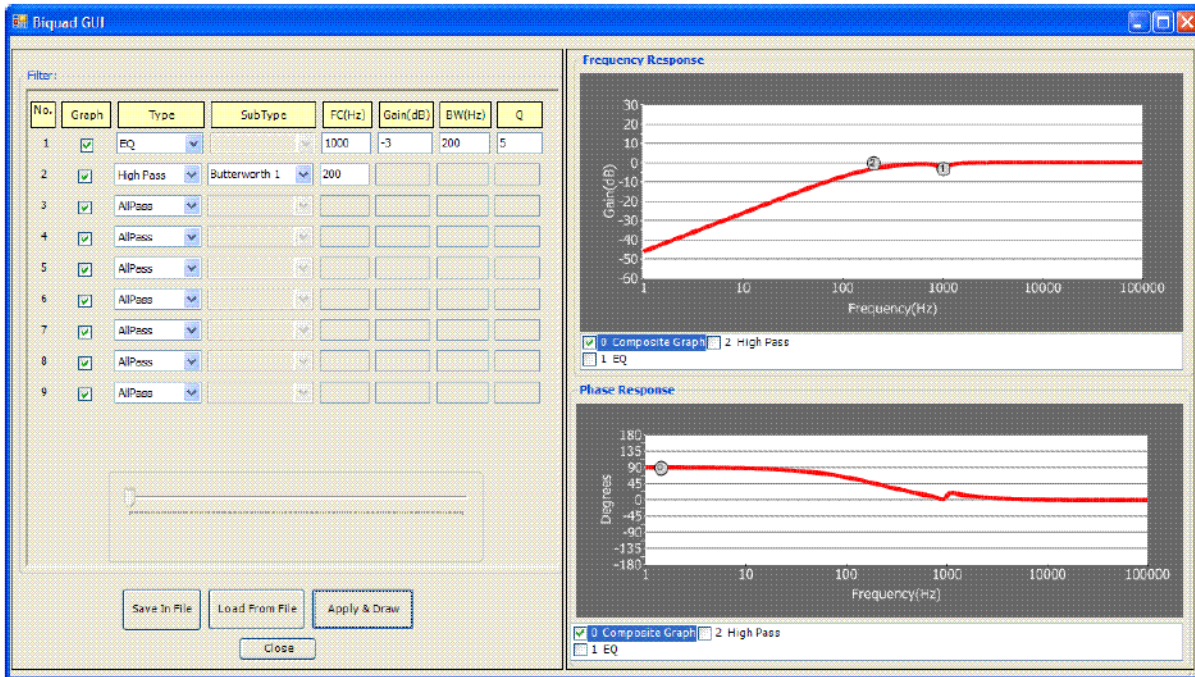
Biquad GUI

Filter:

| No. | Graph | Type | SubType | FC(Hz) | Gain(dB) | BW(Hz) | Q |
|---|---|---|---|---|---|---|---|
| 1 | ☑ | EQ | | 1000 | -3 | 200 | 5 |
| 2 | ☑ | High Pass | Butterworth 1 | 200 | | | |
| 3 | ☑ | AllPass | | | | | |
| 4 | ☑ | AllPass | | | | | |
| 5 | ☑ | AllPass | | | | | |
| 6 | ☑ | AllPass | | | | | |
| 7 | ☑ | AllPass | | | | | |
| 8 | ☑ | AllPass | | | | | |
| 9 | ☑ | AllPass | | | | | |

Save In File
Load From File
Apply & Draw
Close

Frequency Response

30 20 10 0 -10 -20 -30 -40 -50 -60
Gain(dB)
2 1
1 10 100 1000 10000 100000
Frequency(Hz)

0 Composite Graph
2 High Pass
1 EQ

Phase Response

180 135 90 45 0 -45 -90 -135 -180
Degrees
0
1 10 100 1000 10000 100000
Frequency(Hz)

0 Composite Graph
2 High Pass
1 EQ